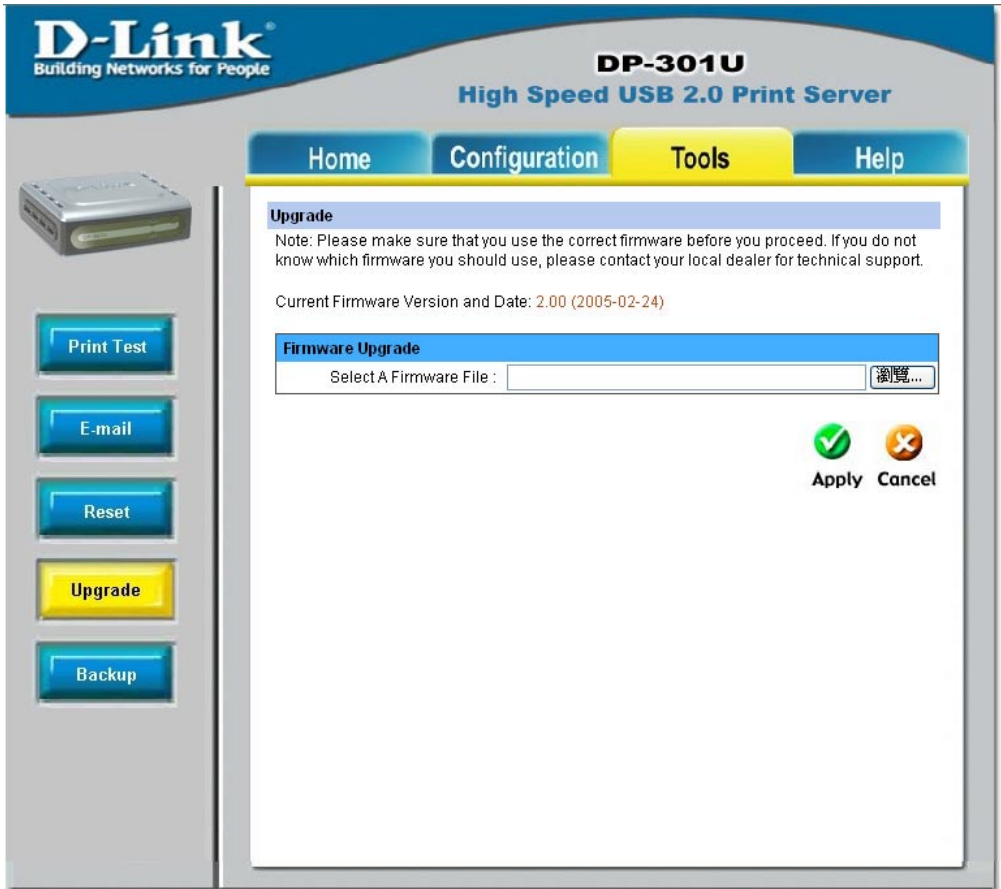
D-Link®
Building Networks for People

DP-301U
High Speed USB 2.0 Print Server

Home
Configuration
Tools
Help

Print Test
E-mail
Reset
Upgrade
Backup

Upgrade
Note: Please make sure that you use the correct firmware before you proceed. If you do not know which firmware you should use, please contact your local dealer for technical support.

Current Firmware Version and Date: 2.00 (2005-02-24)

Firmware Upgrade
Select A Firmware File : 瀏覽...

Apply Cancel